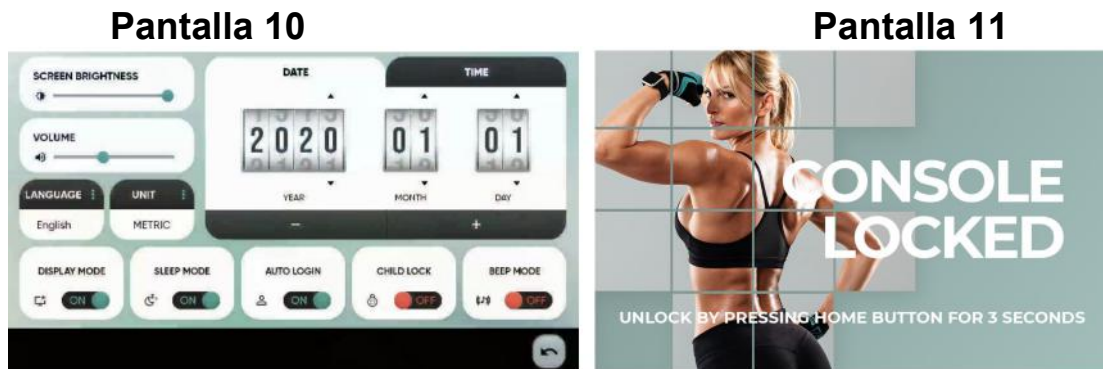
Pantalla 10

SCREEN BRIGHTNESS

VOLUME

LANGUAGE
English

UNIT
METRIC

DATE

TIME

2020
YEAR

01
MONTH

01
DAY

−

+

DISPLAY MODE
ON

SLEEP MODE
ON

AUTO LOGIN
ON

CHILD LOCK
OFF

BEEP MODE
OFF

Pantalla 11

CONSOLE
LOCKED

UNLOCK BY PRESSING HOME BUTTON FOR 3 SECONDS